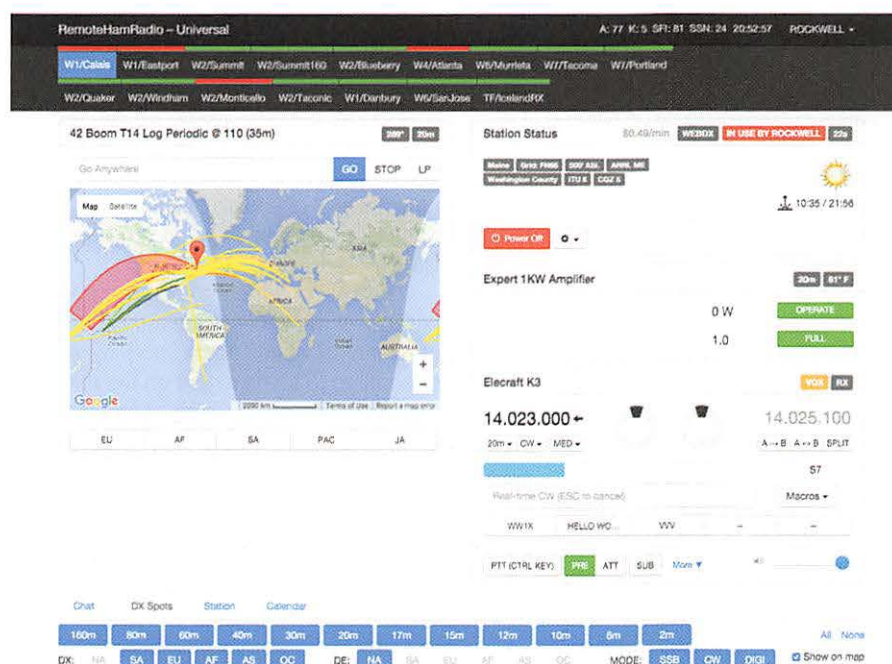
RemoteHamRadio – Universal

A: 77 K: 5 SFI: 81 SSN: 24 20:52:57 ROCKWELL ▾

W1/Calais W1/Eastport W2/Summit W2/Summit160 W2/Blueberry W4/Atlanta W6/Murrieta W7/Tacoma W7/Portland

W2/Quaker W2/Windham W2/Monticello W2/Taconic W1/Danbury W6/SanJose TF/IcelandRX

42 Boom T14 Log Periodic @ 110 (35m) 289° 20m

Go Anywhere GO STOP LP

Map Satellite

AFRICA SOUTH AMERICA AUSTRALIA

Google 2000 km Terms of Use Report a map error

EU AF SA PAC JA

Station Status $0.49/min WE2DX IN USE BY ROCKWELL 22s

Maine Grid: FN65 500' ASL ARRL ME Washington County ITU 8 CQZ 5

10:35 / 21:56

Power Off

Expert 1KW Amplifier 20m 81° F

0 W OPERATE

1.0 FULL

Elecraft K3 VOX RX

14.023.000 ← 14.025.100

20m ▾ CW ▾ MED ▾ A→B A↔B SPLIT

S7

Real-time CW (ESC to cancel) Macros ▾

WW1X HELLO WO... VVV – –

PTT (CTRL KEY) PRE ATT SUB More ▾

Chat DX Spots Station Calendar

160m 80m 60m 40m 30m 20m 17m 15m 12m 10m 6m 2m All None

DX: NA SA EU AF AS OC DE: NA SA EU AF AS OC MODE: SSB CW DIGI Show on map